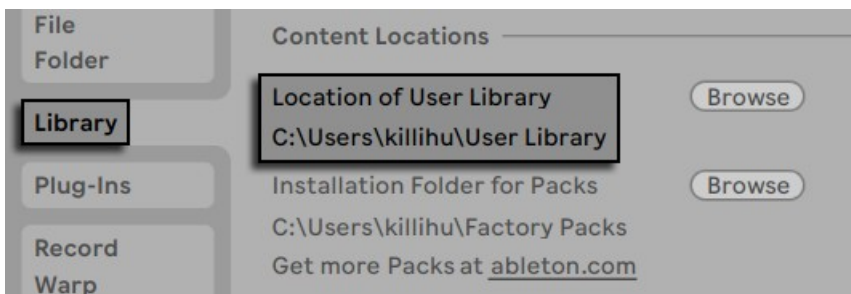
File
Folder

Library

Plug-Ins

Record
Warp

Content Locations

Location of User Library
C:\Users\killihu\User Library

Browse

Installation Folder for Packs

Browse

C:\Users\killihu\Factory Packs
Get more Packs at ableton.com